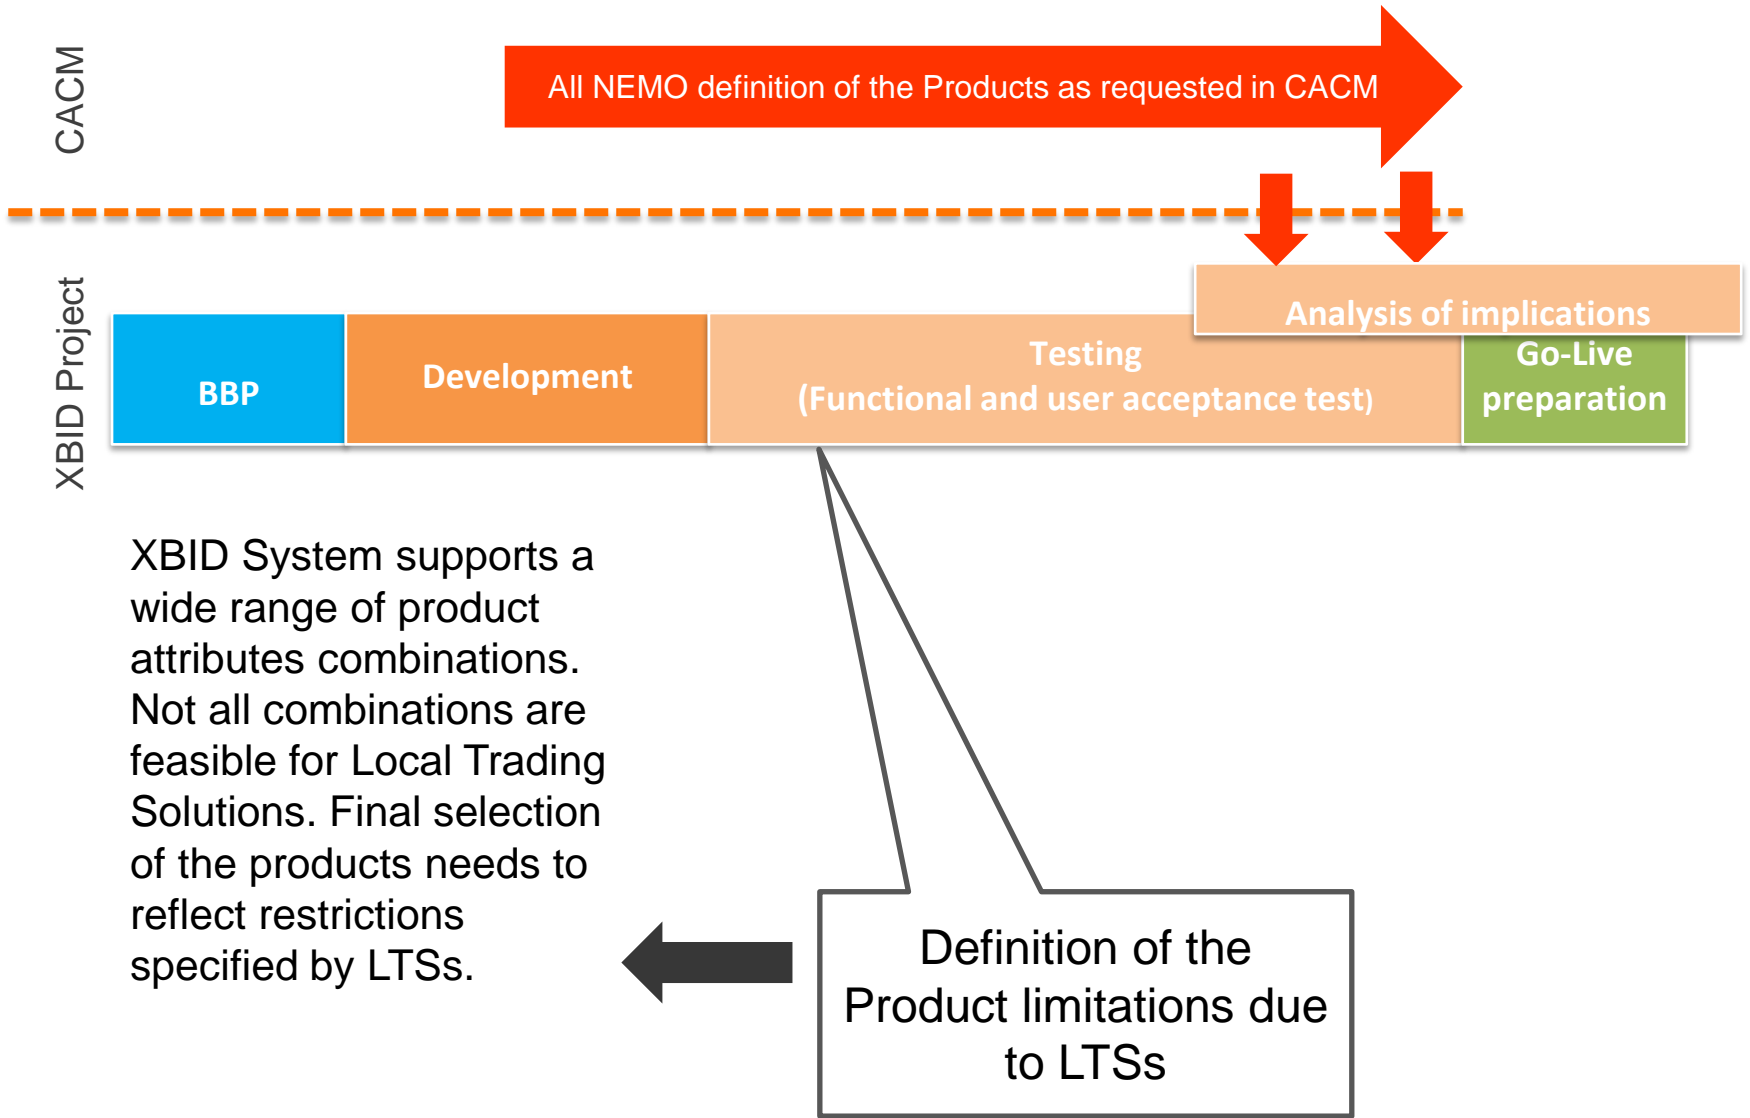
CACM

All NEMO definition of the Products as requested in CACM

XBID Project

Analysis of implications

BBP

Development

Testing
(Functional and user acceptance test)

Go-Live preparation

XBID System supports a wide range of product attributes combinations. Not all combinations are feasible for Local Trading Solutions. Final selection of the products needs to reflect restrictions specified by LTSs.

Definition of the Product limitations due to LTSs